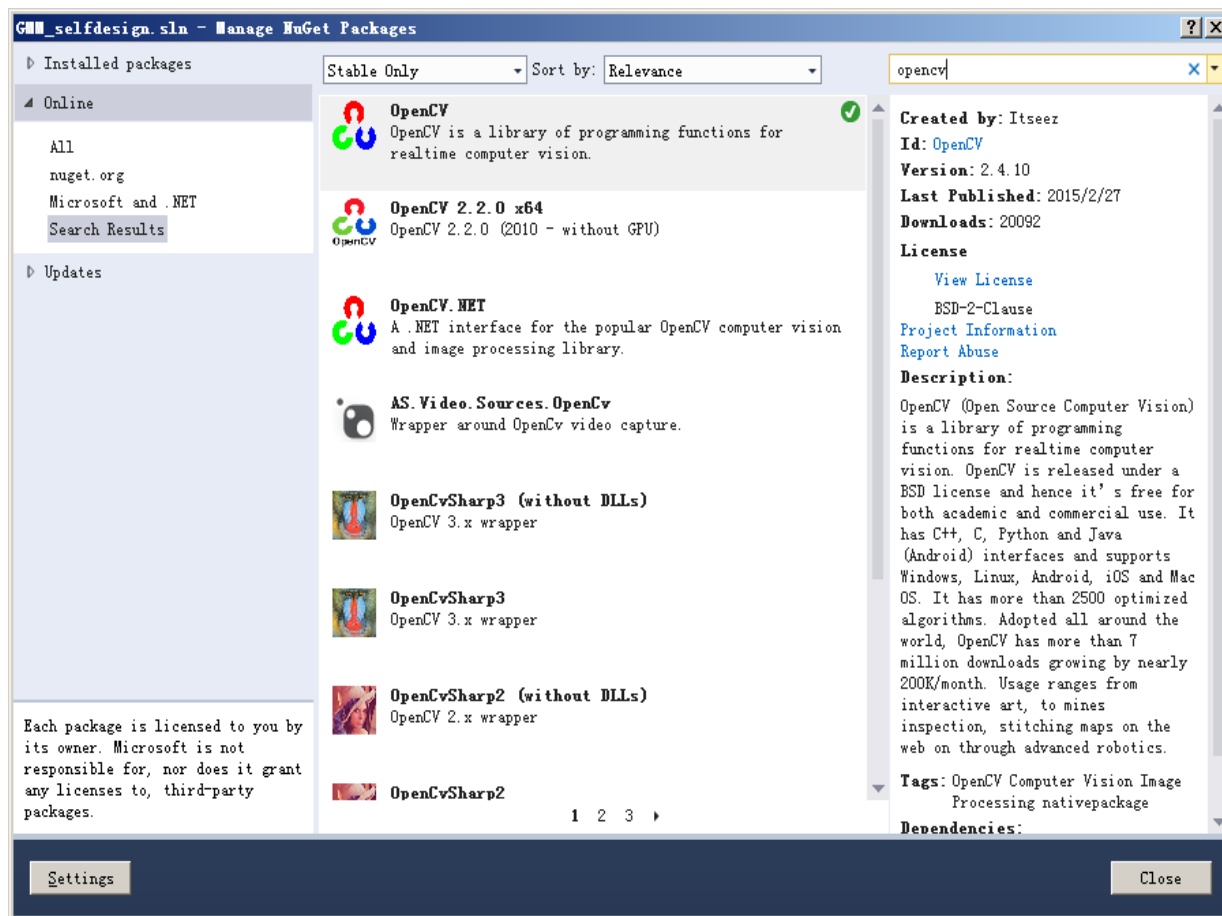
GMM_selfdesign.sln - Manage NuGet Packages

? X

▷ Installed packages

◢ Online

All

nuget.org

Microsoft and .NET

Search Results

▷ Updates

Each package is licensed to you by its owner. Microsoft is not responsible for, nor does it grant any licenses to, third-party packages.

Stable Only

Sort by: Relevance

OpenCV
OpenCV is a library of programming functions for realtime computer vision.

OpenCV 2.2.0 x64
OpenCV 2.2.0 (2010 - without GPU)

OpenCV.NET
A .NET interface for the popular OpenCV computer vision and image processing library.

AS.Video.Sources.OpenCv
Wrapper around OpenCv video capture.

OpenCvSharp3 (without DLLs)
OpenCV 3.x wrapper

OpenCvSharp3
OpenCV 3.x wrapper

OpenCvSharp2 (without DLLs)
OpenCV 2.x wrapper

OpenCvSharp2

1 2 3 ▸

opencv

Created by: Itseez
Id: OpenCV
Version: 2.4.10
Last Published: 2015/2/27
Downloads: 20092
License
View License
BSD-2-Clause
Project Information
Report Abuse
Description:
OpenCV (Open Source Computer Vision) is a library of programming functions for realtime computer vision. OpenCV is released under a BSD license and hence it's free for both academic and commercial use. It has C++, C, Python and Java (Android) interfaces and supports Windows, Linux, Android, iOS and Mac OS. It has more than 2500 optimized algorithms. Adopted all around the world, OpenCV has more than 7 million downloads growing by nearly 200K/month. Usage ranges from interactive art, to mines inspection, stitching maps on the web on through advanced robotics.
Tags: OpenCV Computer Vision Image Processing nativepackage
Dependencies:

Settings

Close